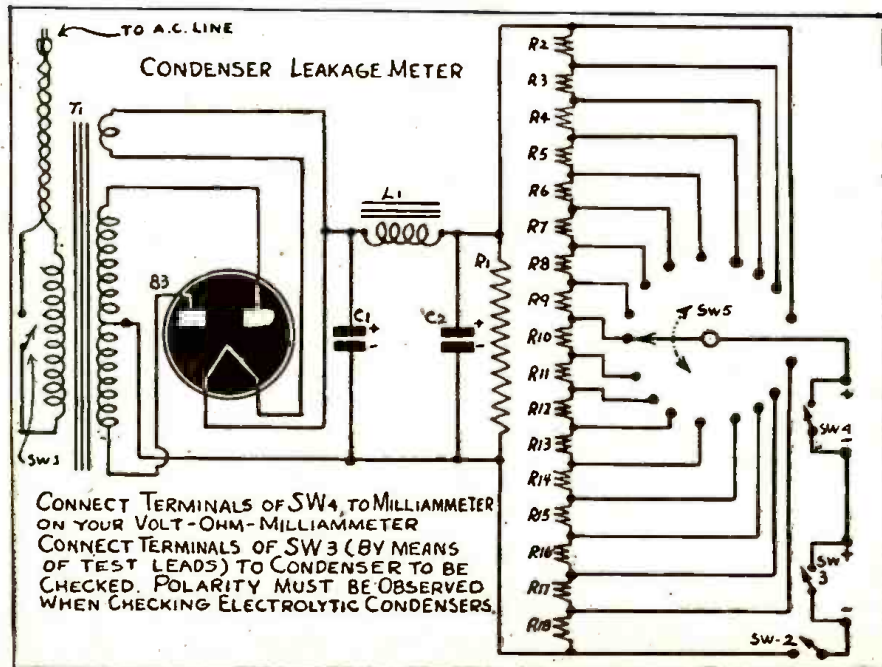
TO A.C. LINE

CONDENSER LEAKAGE METER

$T_1$

$L_1$

83

$C_1$ + -

$C_2$ + -

$R_1$

R2
R3
R4
R5
R6
R7
R8
R9
R10
R11
R12
R13
R14
R15
R16
R17
R18

SW5

SW4

SW 3

SW-2

SW1

CONNECT TERMINALS OF SW4, TO MILLIAMMETER ON YOUR VOLT-OHM-MILLIAMMETER CONNECT TERMINALS OF SW 3 (BY MEANS OF TEST LEADS) TO CONDENSER TO BE CHECKED. POLARITY MUST BE OBSERVED WHEN CHECKING ELECTROLYTIC CONDENSERS.